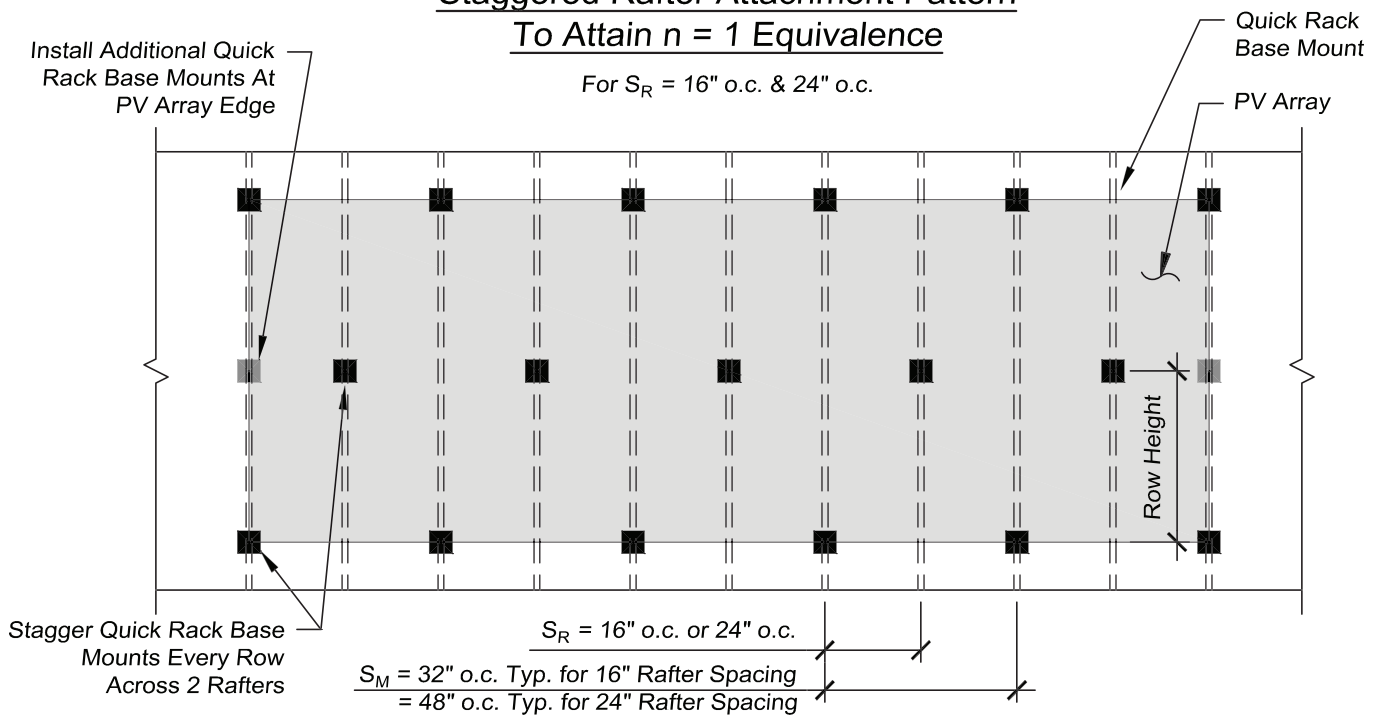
Staggered Rafter Attachment Pattern
To Attain n = 1 Equivalence

For $S_R$ = 16" o.c. & 24" o.c.

Install Additional Quick Rack Base Mounts At PV Array Edge

Quick Rack Base Mount

PV Array

Row Height

Stagger Quick Rack Base Mounts Every Row Across 2 Rafters

$S_R$ = 16" o.c. or 24" o.c.

$S_M$ = 32" o.c. Typ. for 16" Rafter Spacing
= 48" o.c. Typ. for 24" Rafter Spacing